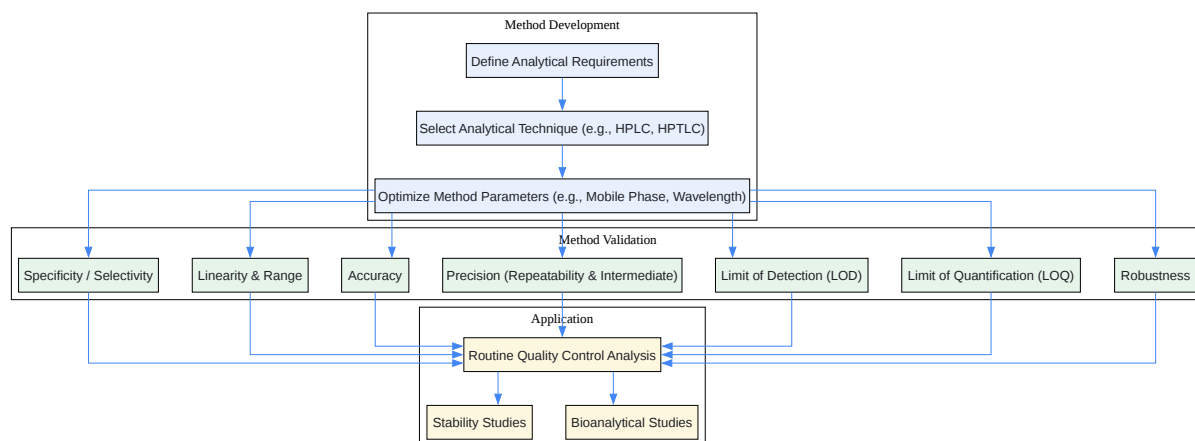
Method Development

Define Analytical Requirements

Select Analytical Technique (e.g., HPLC, HPTLC)

Optimize Method Parameters (e.g., Mobile Phase, Wavelength)

Method Validation

Specificity / Selectivity

Linearity & Range

Accuracy

Precision (Repeatability & Intermediate)

Limit of Detection (LOD)

Limit of Quantification (LOQ)

Robustness

Application

Routine Quality Control Analysis

Stability Studies

Bioanalytical Studies